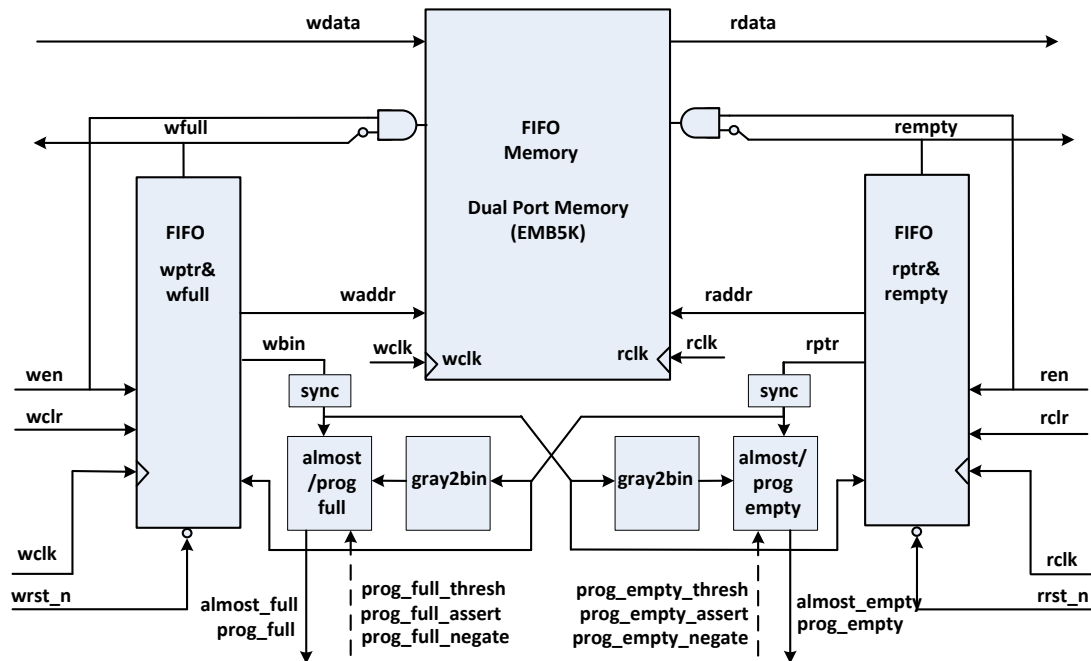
wdata

rdata

wfull

rempty

FIFO
Memory

Dual Port Memory
(EMB5K)

FIFO
wptr&
wfull

FIFO
rptr&
rempty

waddr

raddr

wbin

rptr

wclk

wclk

rclk

rclk

wen

ren

wclr

rclr

sync

sync

almost
/prog
full

gray2bin

gray2bin

almost/
prog
empty

wclk

rclk

wrst_n

rrst_n

almost_full
prog_full

prog_full_thresh
prog_full_assert
prog_full_negate

prog_empty_thresh
prog_empty_assert
prog_empty_negate

almost_empty
prog_empty